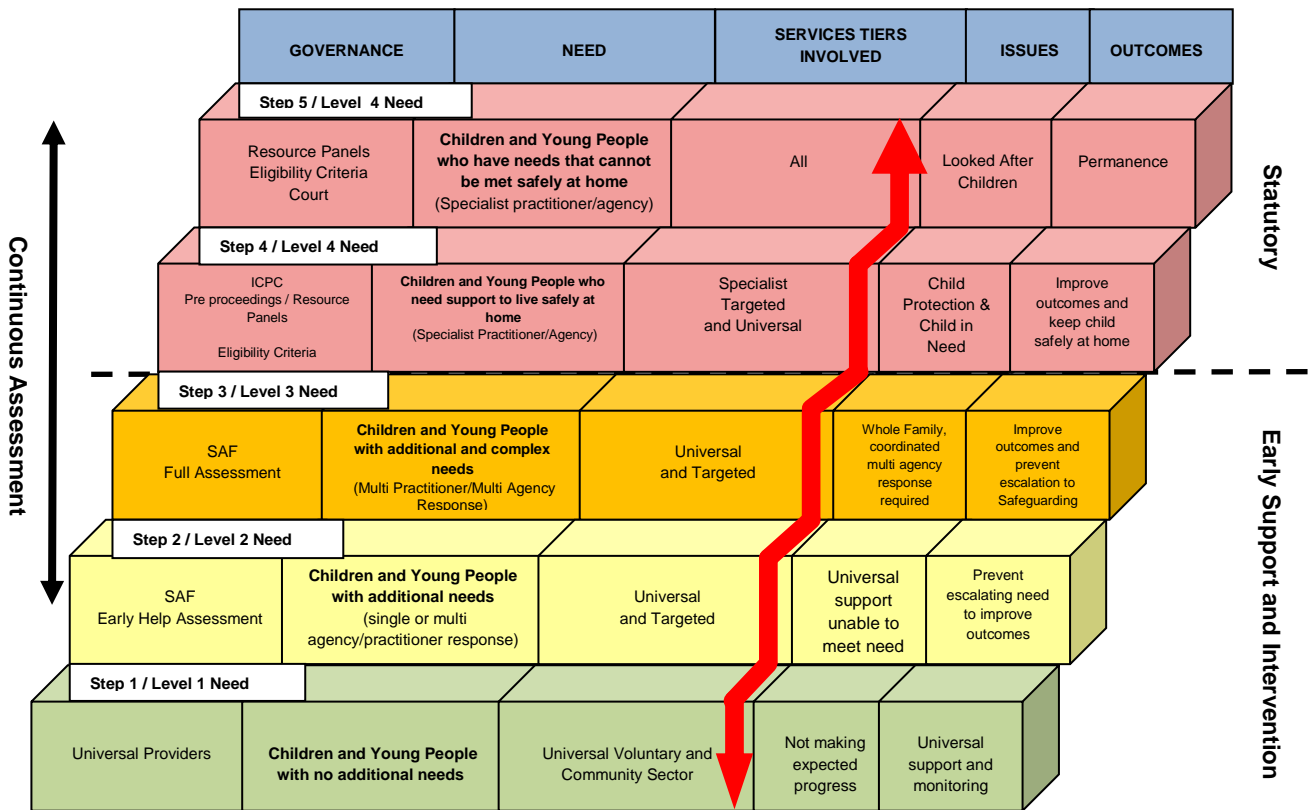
| GOVERNANCE | NEED | SERVICES TIERS INVOLVED | ISSUES | OUTCOMES |
|---|---|---|---|---|

Step 5 / Level 4 Need

| Resource Panels Eligibility Criteria Court | **Children and Young People who have needs that cannot be met safely at home** (Specialist practitioner/agency) | All | Looked After Children | Permanence |
|---|---|---|---|---|

Step 4 / Level 4 Need

| ICPC Pre proceedings / Resource Panels Eligibility Criteria | **Children and Young People who need support to live safely at home** (Specialist Practitioner/Agency) | Specialist Targeted and Universal | Child Protection & Child in Need | Improve outcomes and keep child safely at home |
|---|---|---|---|---|

Statutory

Step 3 / Level 3 Need

| SAF Full Assessment | **Children and Young People with additional and complex needs** (Multi Practitioner/Multi Agency Response) | Universal and Targeted | Whole Family, coordinated multi agency response required | Improve outcomes and prevent escalation to Safeguarding |
|---|---|---|---|---|

Step 2 / Level 2 Need

| SAF Early Help Assessment | **Children and Young People with additional needs** (single or multi agency/practitioner response) | Universal and Targeted | Universal support unable to meet need | Prevent escalating need to improve outcomes |
|---|---|---|---|---|

Step 1 / Level 1 Need

| Universal Providers | **Children and Young People with no additional needs** | Universal Voluntary and Community Sector | Not making expected progress | Universal support and monitoring |
|---|---|---|---|---|

Continuous Assessment

Early Support and Intervention